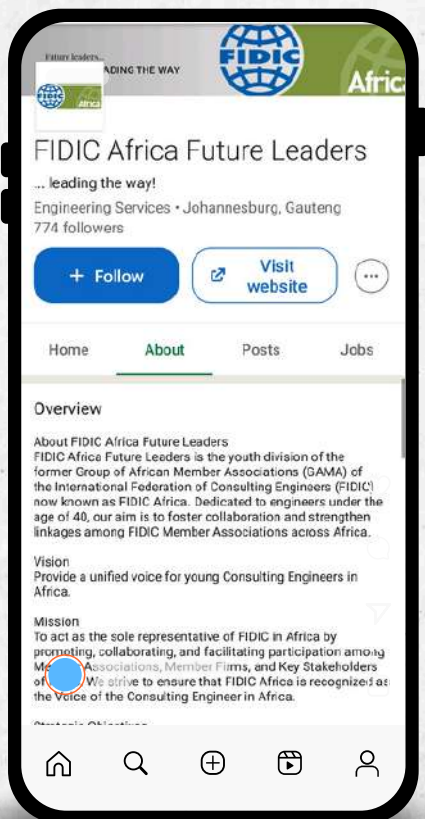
Future leaders... LEADING THE WAY

FIDIC

Africa

FIDIC Africa Future Leaders

... leading the way!

Engineering Services • Johannesburg, Gauteng
774 followers

+ Follow

Visit website

Home About Posts Jobs

Overview

About FIDIC Africa Future Leaders
FIDIC Africa Future Leaders is the youth division of the former Group of African Member Associations (GAMA) of the International Federation of Consulting Engineers (FIDIC) now known as FIDIC Africa. Dedicated to engineers under the age of 40, our aim is to foster collaboration and strengthen linkages among FIDIC Member Associations across Africa.

Vision
Provide a unified voice for young Consulting Engineers in Africa.

Mission
To act as the sole representative of FIDIC in Africa by promoting, collaborating, and facilitating participation among M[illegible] Associations, Member Firms, and Key Stakeholders o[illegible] We strive to ensure that FIDIC Africa is recognized as the Voice of the Consulting Engineer in Africa.

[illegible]